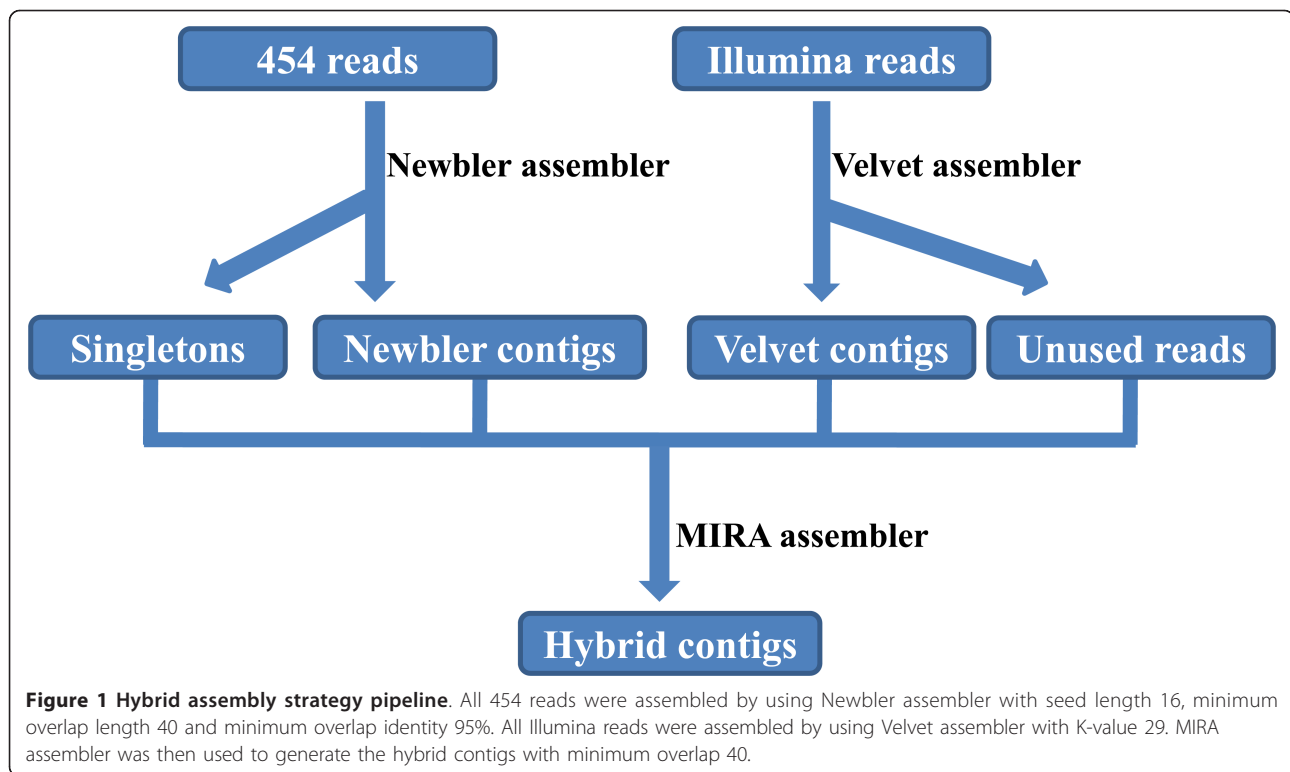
454 reads

Illumina reads

Newbler assembler

Velvet assembler

Singletons

Newbler contigs

Velvet contigs

Unused reads

MIRA assembler

Hybrid contigs

**Figure 1 Hybrid assembly strategy pipeline**. All 454 reads were assembled by using Newbler assembler with seed length 16, minimum overlap length 40 and minimum overlap identity 95%. All Illumina reads were assembled by using Velvet assembler with K-value 29. MIRA assembler was then used to generate the hybrid contigs with minimum overlap 40.